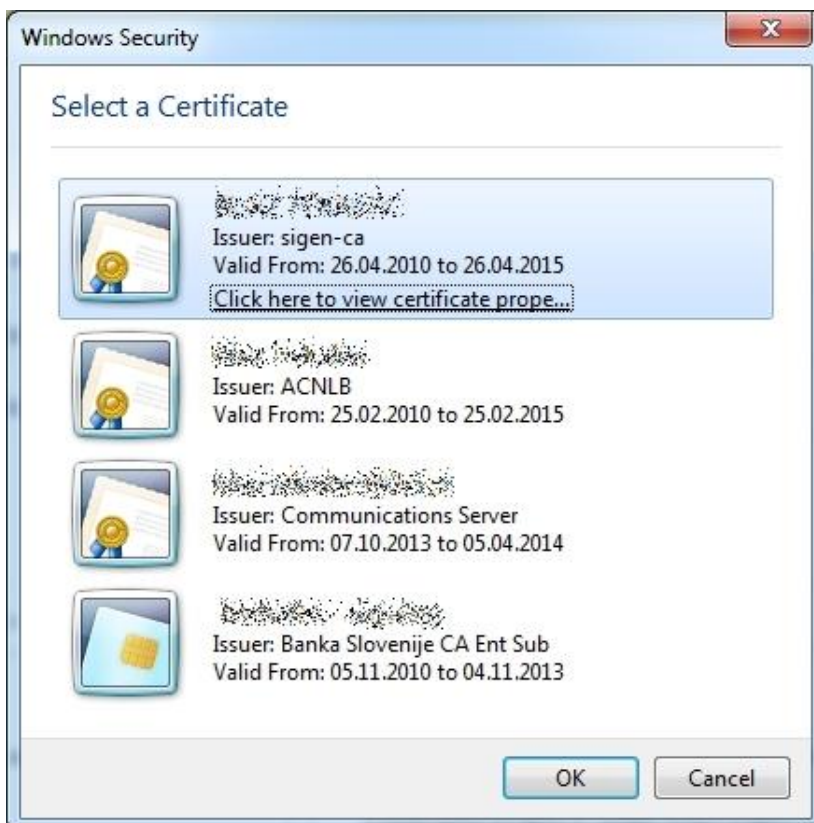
Windows Security

Select a Certificate

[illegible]
Issuer: sigen-ca
Valid From: 26.04.2010 to 26.04.2015
Click here to view certificate prope...

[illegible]
Issuer: ACNLB
Valid From: 25.02.2010 to 25.02.2015

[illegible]
Issuer: Communications Server
Valid From: 07.10.2013 to 05.04.2014

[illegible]
Issuer: Banka Slovenije CA Ent Sub
Valid From: 05.11.2010 to 04.11.2013

OK
Cancel